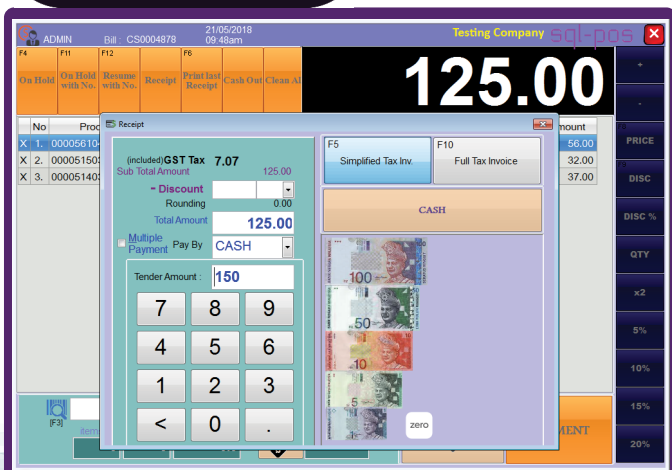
ADMIN Bill : CS0004878 21/05/2018 09:48am Testing Company sql-pos

F4 On Hold | F11 On Hold with No. | F12 Resume with No. | Receipt | F6 Print last Receipt | Cash Out | Clean All

125.00

| No | Prod | mount |
|---|---|---|
| X 1. | 00005610 | 56.00 |
| X 2. | 00005150 | 32.00 |
| X 3. | 00005140 | 37.00 |

Receipt

(included) GST Tax 7.07
Sub Total Amount 125.00
- Discount
Rounding 0.00
Total Amount 125.00
Multiple Payment Pay By CASH
Tender Amount : 150

7 8 9
4 5 6
1 2 3
< 0 .

F5 Simplified Tax Inv
F10 Full Tax Invoice
CASH
100
50
10
5
1
zero

+
-
PRICE
DISC
DISC %
QTY
x2
5%
10%
15%
20%

[F3]
item
MENT